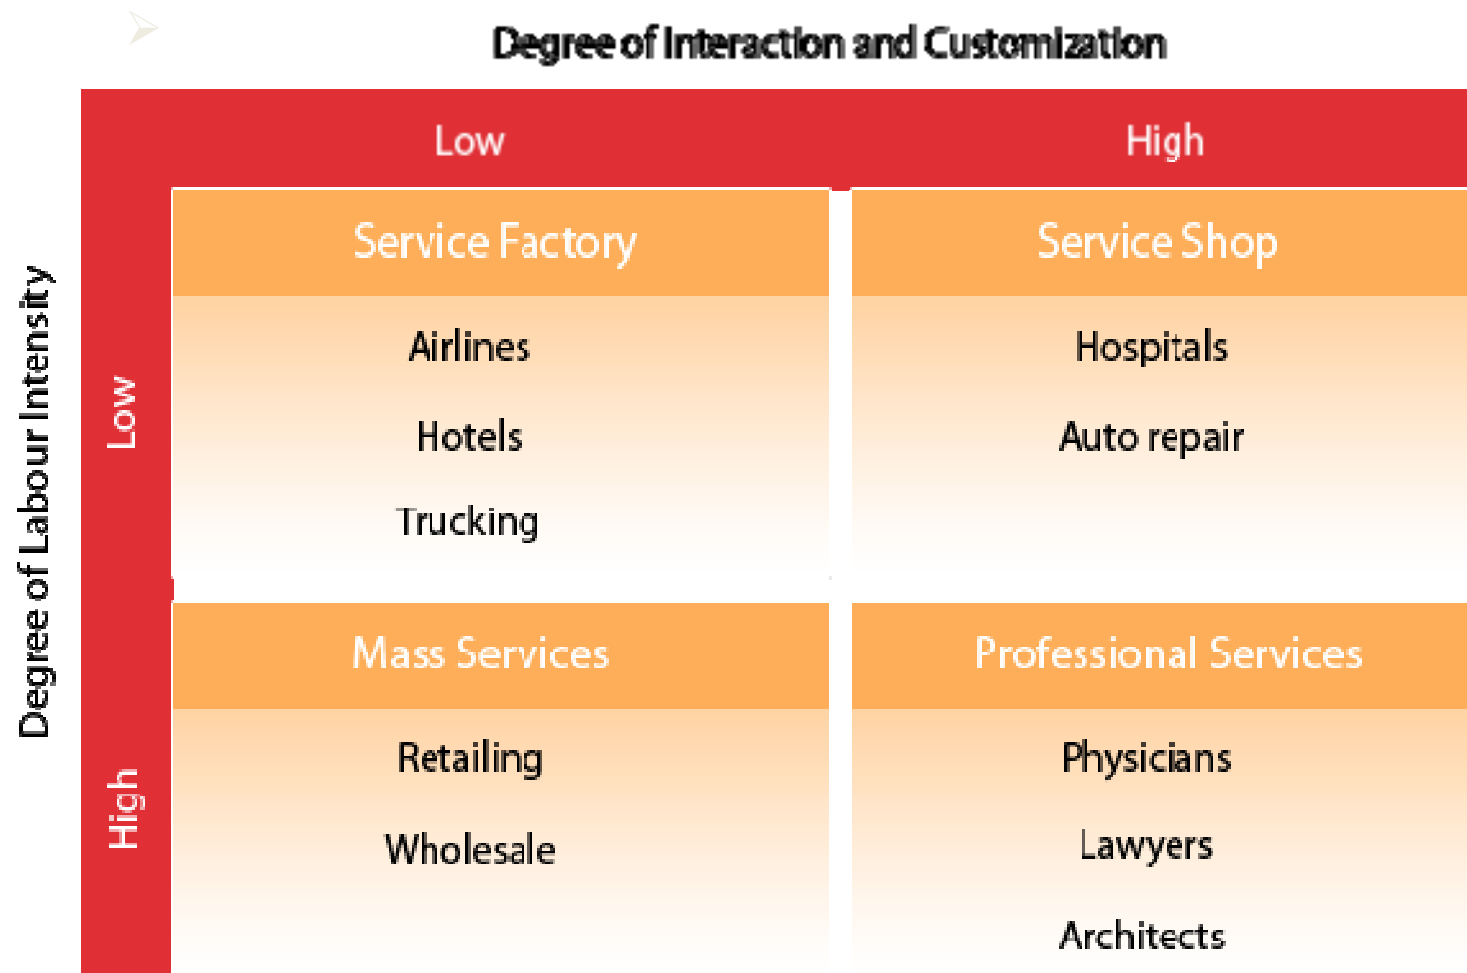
Degree of Interaction and Customization

Degree of Labour Intensity

| | Low | High |
|---|---|---|
| Low | Service Factory<br>Airlines<br>Hotels<br>Trucking | Service Shop<br>Hospitals<br>Auto repair |
| High | Mass Services<br>Retailing<br>Wholesale | Professional Services<br>Physicians<br>Lawyers<br>Architects |